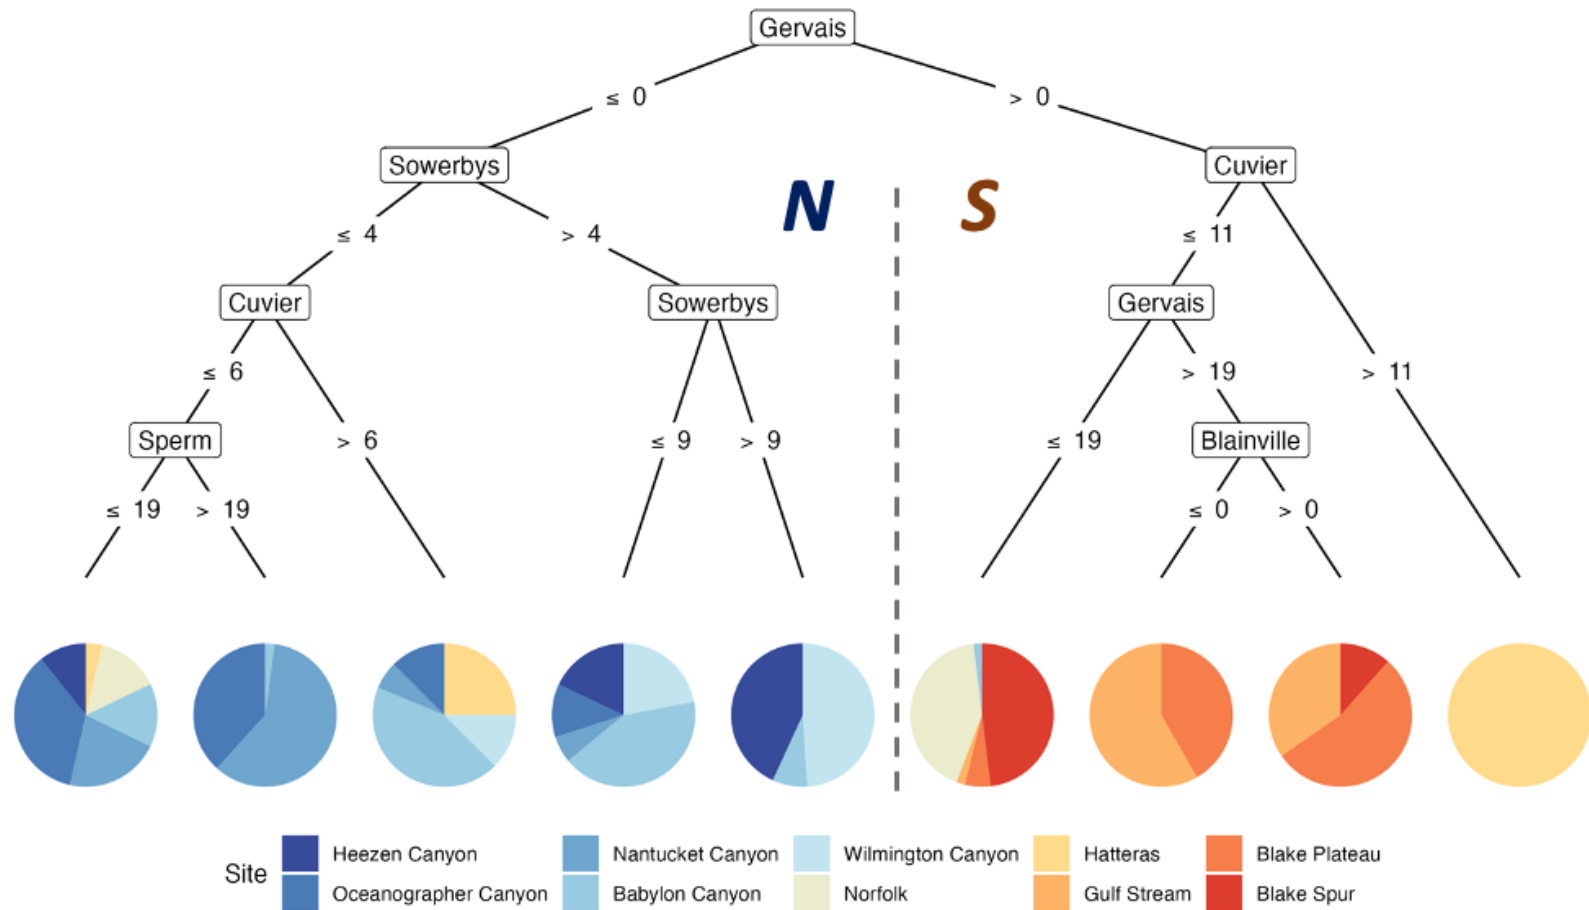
Gervais

≤ 0

> 0

Sowerbys

Cuvier

N

S

≤ 4

> 4

≤ 11

Cuvier

Sowerbys

Gervais

≤ 6

> 19

> 11

Sperm

> 6

≤ 9

> 9

≤ 19

Blainville

≤ 19

> 19

≤ 0

> 0

Site

Heezen Canyon

Oceanographer Canyon

Nantucket Canyon

Babylon Canyon

Wilmington Canyon

Norfolk

Hatteras

Gulf Stream

Blake Plateau

Blake Spur